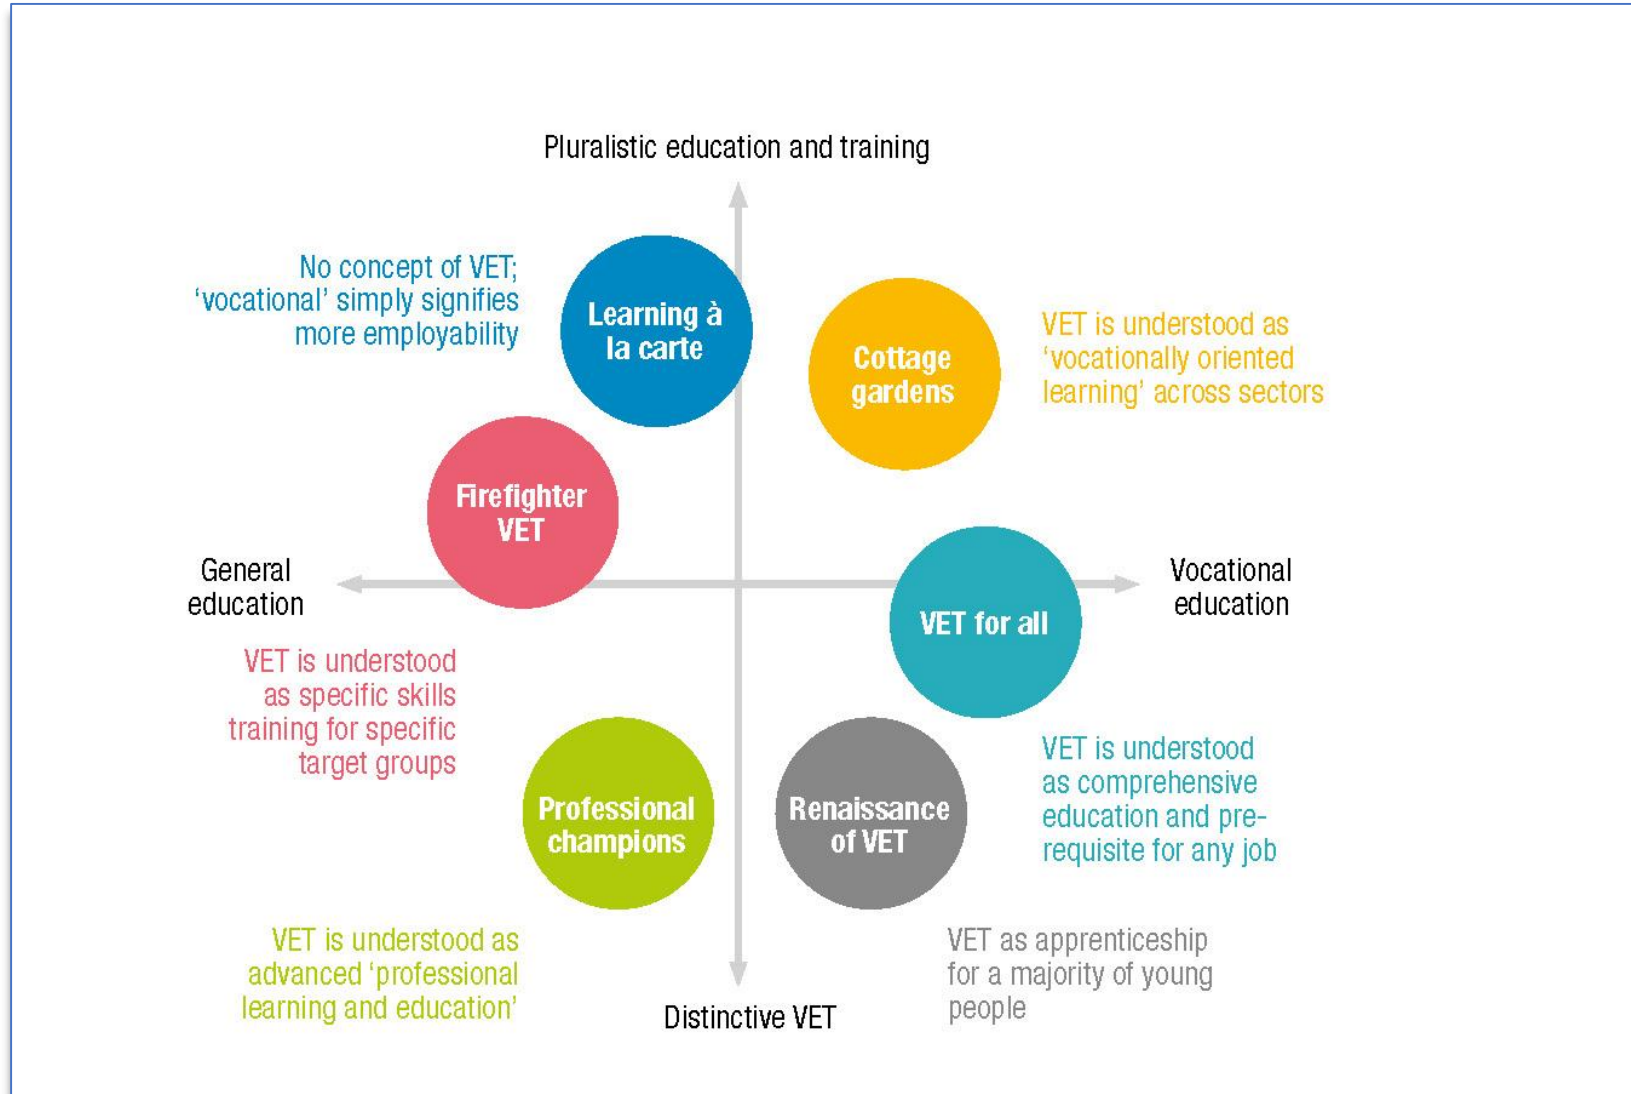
Pluralistic education and training

No concept of VET; 'vocational' simply signifies more employability

Learning à la carte

Cottage gardens

VET is understood as 'vocationally oriented learning' across sectors

Firefighter VET

General education

VET for all

Vocational education

VET is understood as specific skills training for specific target groups

Professional champions

Renaissance of VET

VET is understood as comprehensive education and prerequisite for any job

VET is understood as advanced 'professional learning and education'

Distinctive VET

VET as apprenticeship for a majority of young people